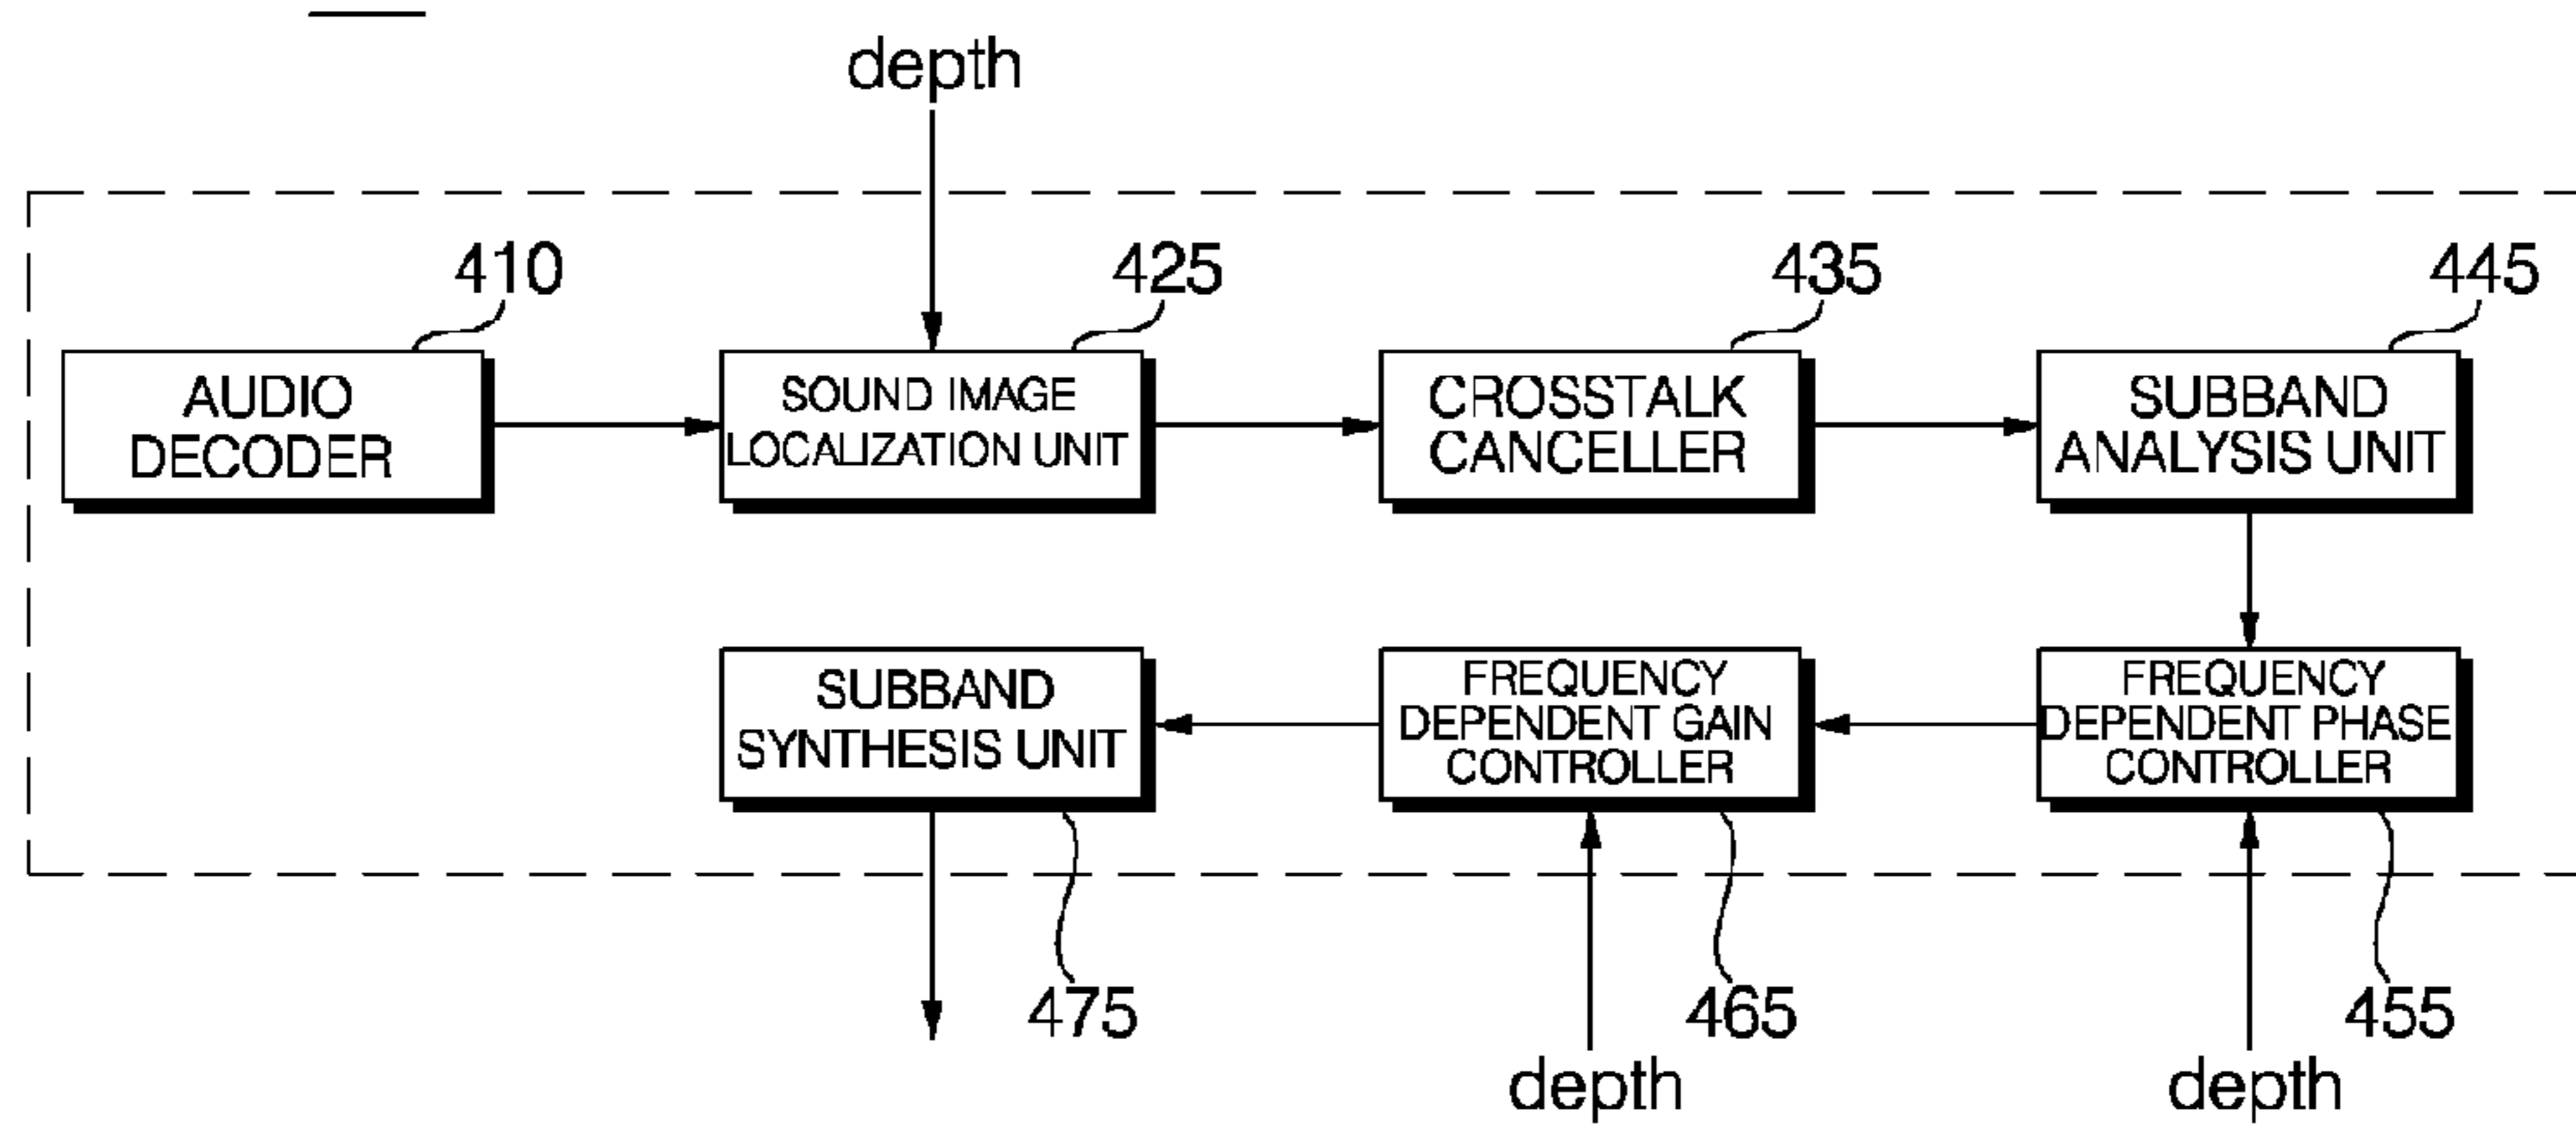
depth

410

AUDIO DECODER

425

SOUND IMAGE LOCALIZATION UNIT

435

CROSSTALK CANCELLER

445

SUBBAND ANALYSIS UNIT

SUBBAND SYNTHESIS UNIT

FREQUENCY DEPENDENT GAIN CONTROLLER

FREQUENCY DEPENDENT PHASE CONTROLLER

475

465

455

depth

depth